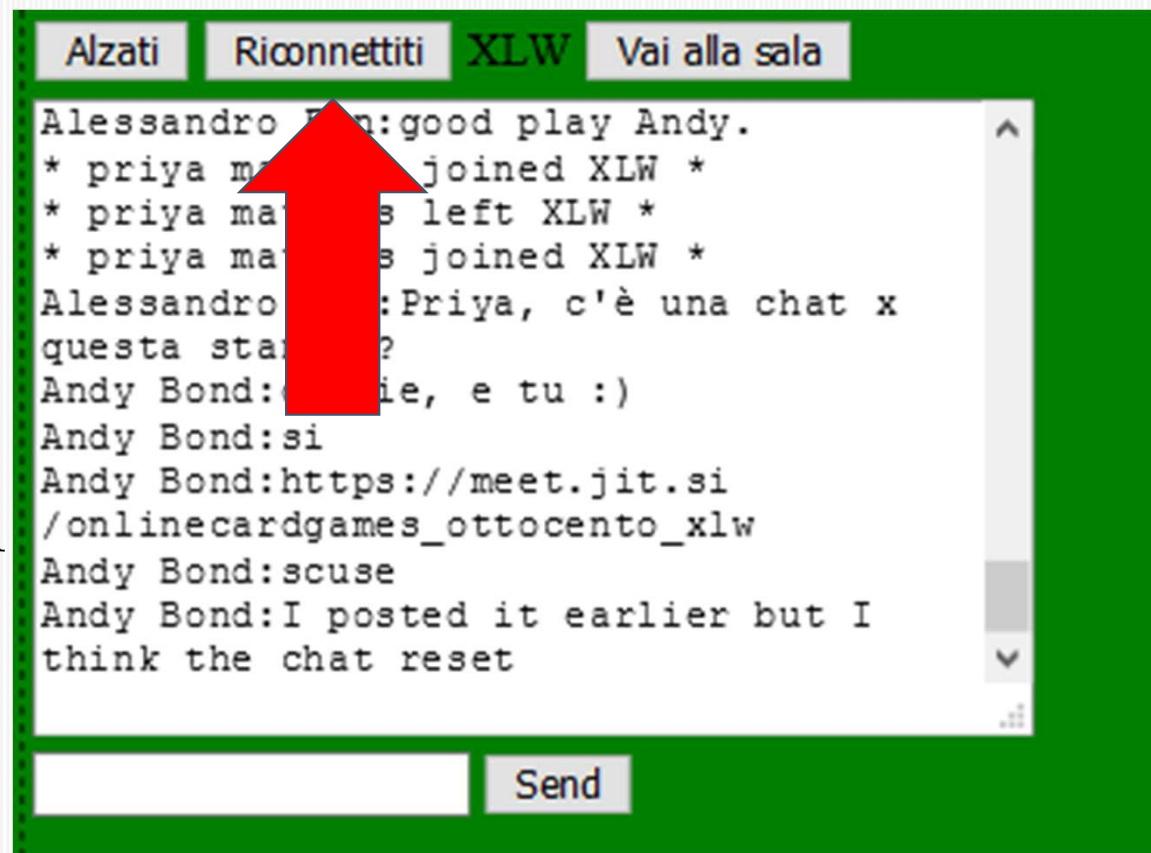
Alzati Riconnettiti XLW Vai alla sala

Alessandro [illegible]n:good play Andy.
* priya ma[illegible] joined XLW *
* priya ma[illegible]s left XLW *
* priya ma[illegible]s joined XLW *
Alessandro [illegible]:Priya, c'è una chat x questa sta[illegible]?
Andy Bond:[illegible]ie, e tu :)
Andy Bond:si
Andy Bond:https://meet.jit.si /onlinecardgames_ottocento_xlw
Andy Bond:scuse
Andy Bond:I posted it earlier but I think the chat reset

Send